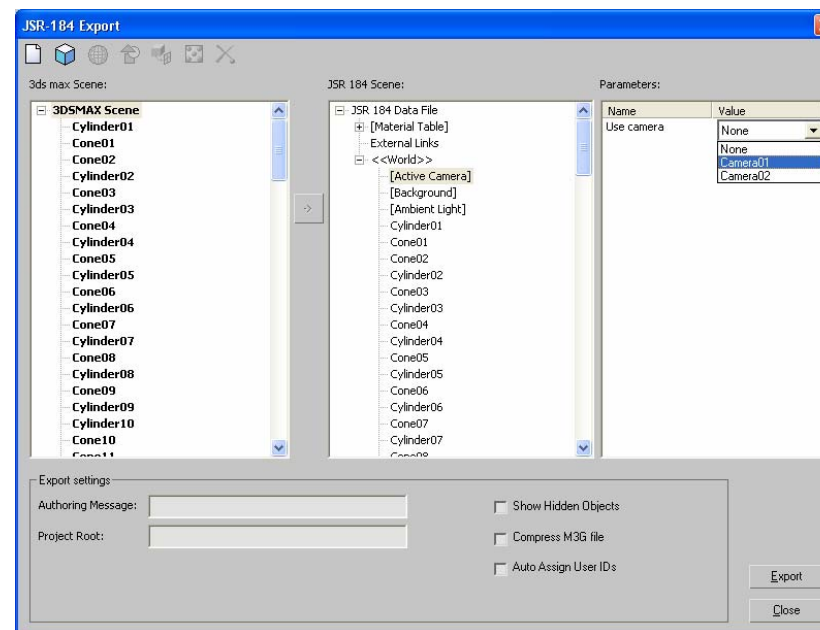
JSR-184 Export

3ds max Scene:

3DSMAX Scene
Cylinder01
Cone01
Cone02
Cylinder02
Cone03
Cylinder03
Cone04
Cylinder04
Cone05
Cylinder05
Cone06
Cylinder06
Cone07
Cylinder07
Cone08
Cylinder08
Cone09
Cylinder09
Cylinder10
Cone10
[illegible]

->

JSR 184 Scene:

JSR 184 Data File
[Material Table]
External Links
<<World>>
[Active Camera]
[Background]
[Ambient Light]
Cylinder01
Cone01
Cone02
Cylinder02
Cone03
Cylinder03
Cone04
Cylinder04
Cone05
Cylinder05
Cone06
Cylinder06
Cone07
Cylinder07
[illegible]

Parameters:

| Name | Value |
|---|---|
| Use camera | None |

None
Camera01
Camera02

Export settings

Authoring Message:

Project Root:

Show Hidden Objects

Compress M3G file

Auto Assign User IDs

Export

Close